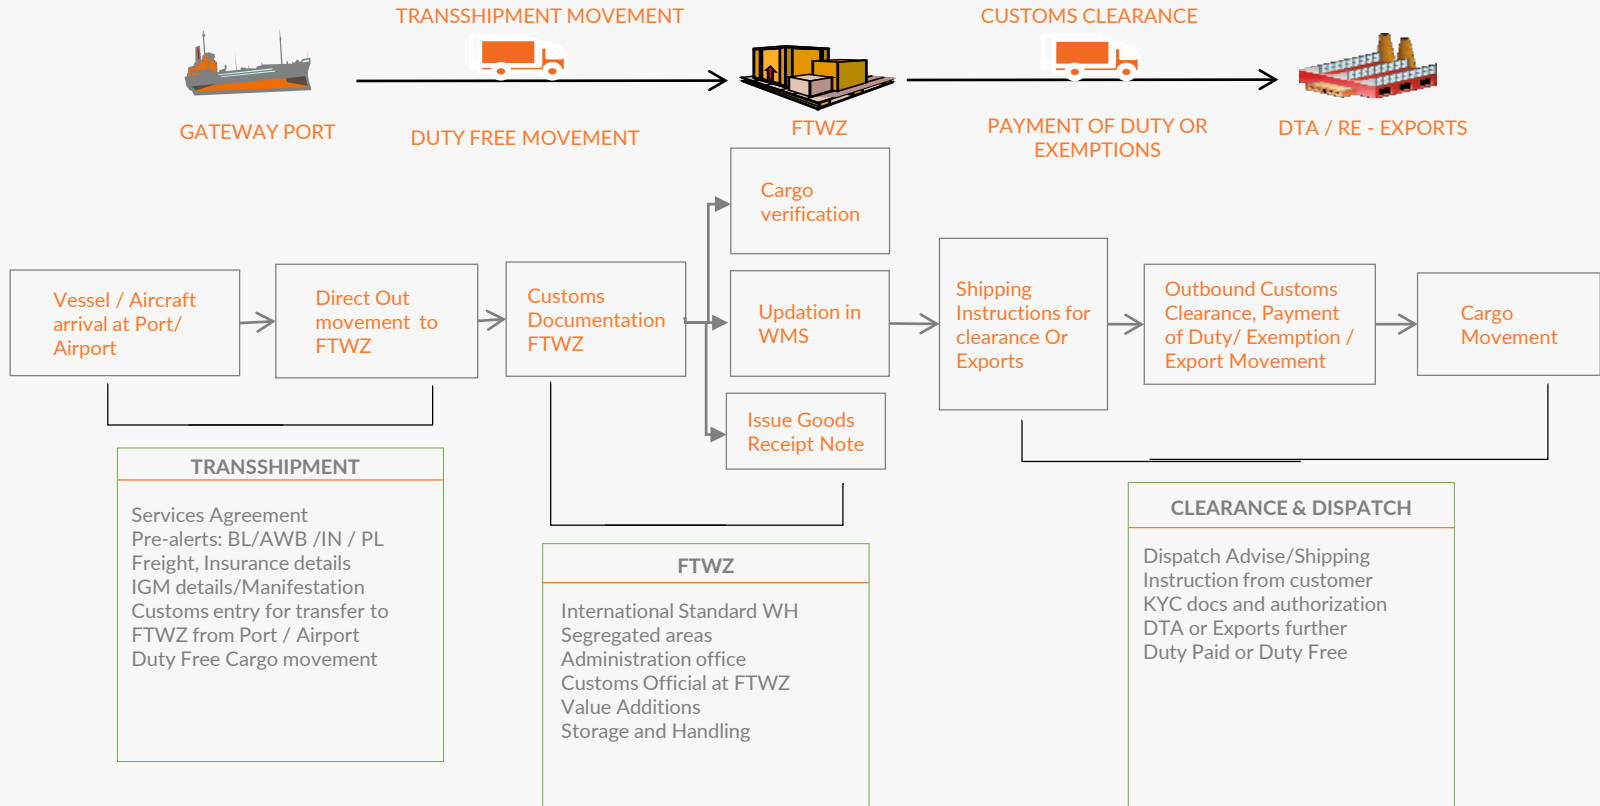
TRANSSHIPMENT MOVEMENT

CUSTOMS CLEARANCE

GATEWAY PORT

DUTY FREE MOVEMENT

FTWZ

PAYMENT OF DUTY OR EXEMPTIONS

DTA / RE - EXPORTS

Cargo verification

Vessel / Aircraft arrival at Port/ Airport

Direct Out movement to FTWZ

Customs Documentation FTWZ

Updation in WMS

Shipping Instructions for clearance Or Exports

Outbound Customs Clearance, Payment of Duty/ Exemption / Export Movement

Cargo Movement

Issue Goods Receipt Note

TRANSSHIPMENT

Services Agreement
Pre-alerts: BL/AWB /IN / PL
Freight, Insurance details
IGM details/Manifestation
Customs entry for transfer to FTWZ from Port / Airport
Duty Free Cargo movement

FTWZ

International Standard WH
Segregated areas
Administration office
Customs Official at FTWZ
Value Additions
Storage and Handling

CLEARANCE & DISPATCH

Dispatch Advise/Shipping Instruction from customer
KYC docs and authorization
DTA or Exports further
Duty Paid or Duty Free